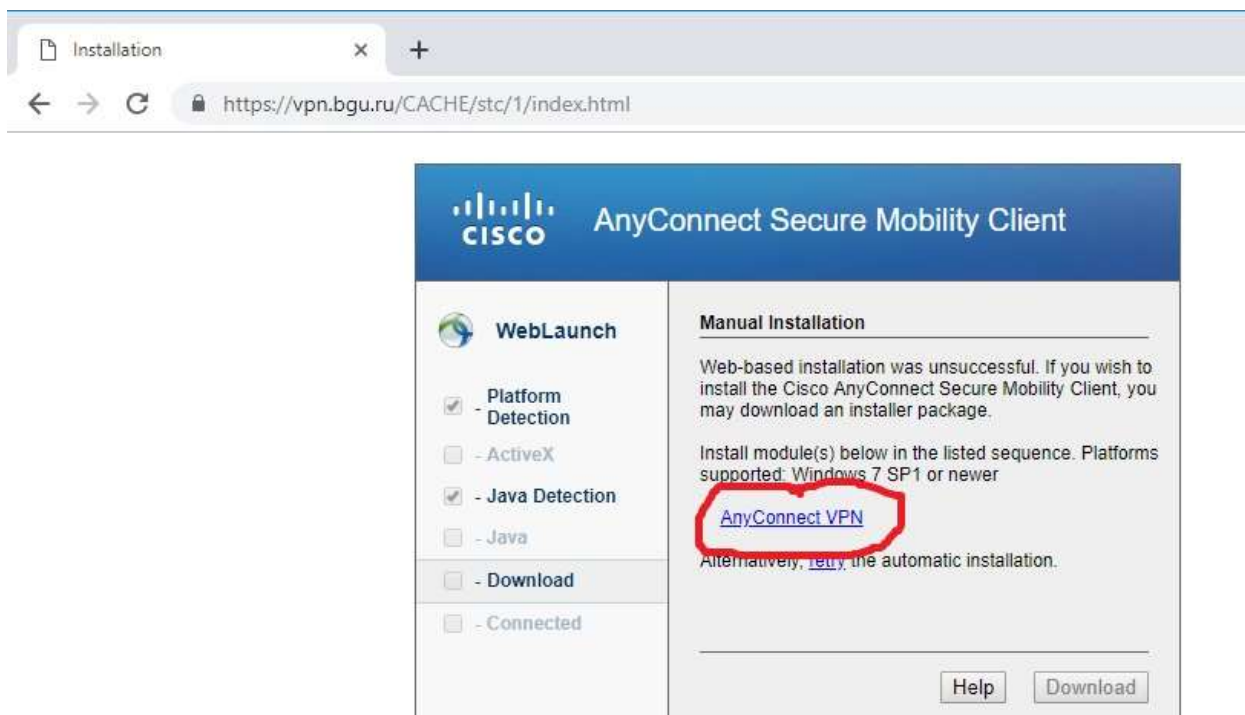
Installation ×
+
https://vpn.bgu.ru/CACHE/stc/1/index.html

cisco AnyConnect Secure Mobility Client

WebLaunch

- Platform Detection
- ActiveX
- Java Detection
- Java
- Download
- Connected

Manual Installation

Web-based installation was unsuccessful. If you wish to install the Cisco AnyConnect Secure Mobility Client, you may download an installer package.

Install module(s) below in the listed sequence. Platforms supported: Windows 7 SP1 or newer

AnyConnect VPN

Alternatively, retry the automatic installation.

Help Download